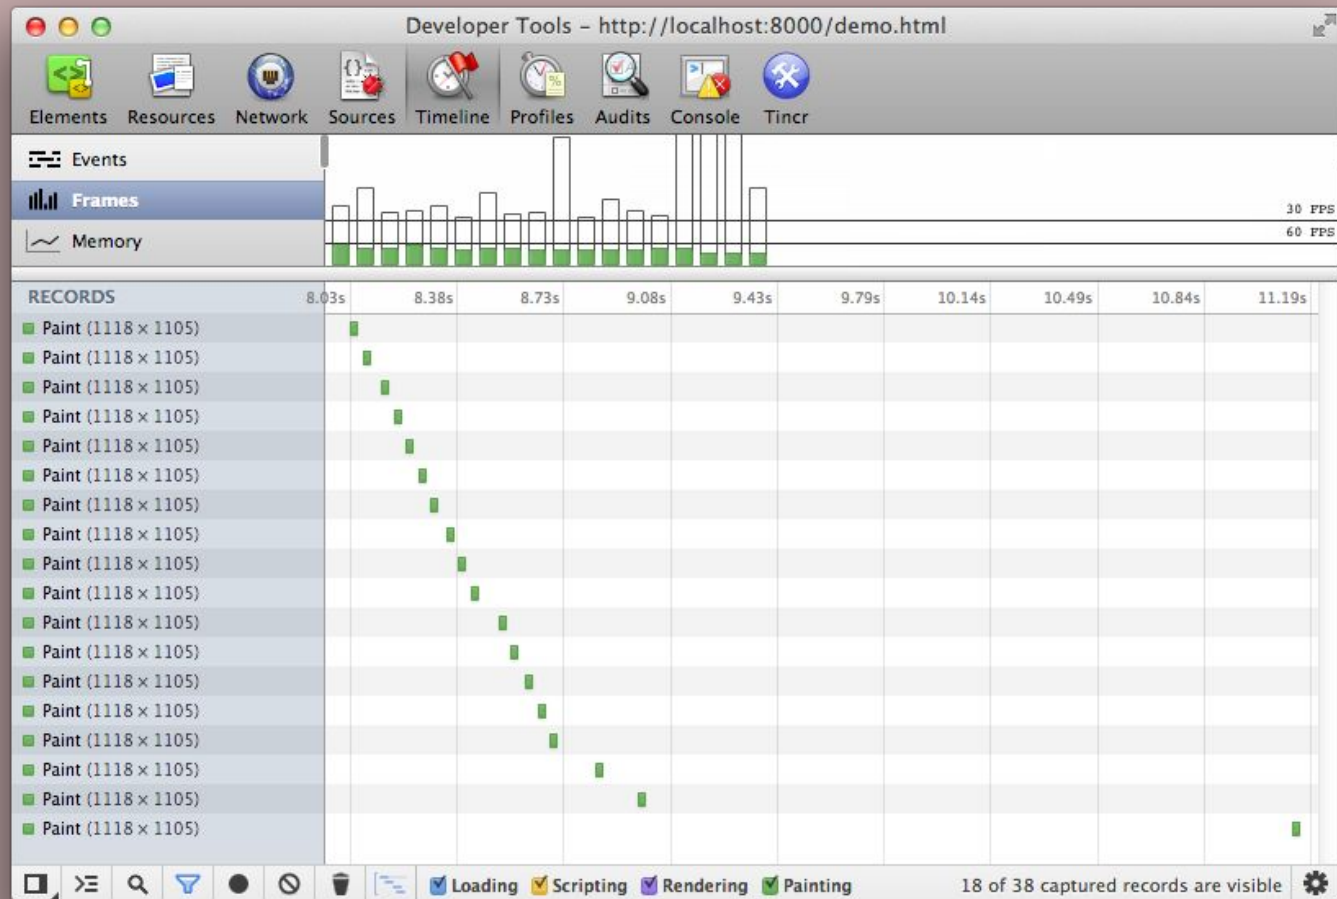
Developer Tools – http://localhost:8000/demo.html

Elements Resources Network Sources Timeline Profiles Audits Console Tincr

Events
Frames
Memory

30 FPS
60 FPS

RECORDS 8.03s 8.38s 8.73s 9.08s 9.43s 9.79s 10.14s 10.49s 10.84s 11.19s

Paint (1118 × 1105)
Paint (1118 × 1105)
Paint (1118 × 1105)
Paint (1118 × 1105)
Paint (1118 × 1105)
Paint (1118 × 1105)
Paint (1118 × 1105)
Paint (1118 × 1105)
Paint (1118 × 1105)
Paint (1118 × 1105)
Paint (1118 × 1105)
Paint (1118 × 1105)
Paint (1118 × 1105)
Paint (1118 × 1105)
Paint (1118 × 1105)
Paint (1118 × 1105)
Paint (1118 × 1105)
Paint (1118 × 1105)

Loading Scripting Rendering Painting 18 of 38 captured records are visible